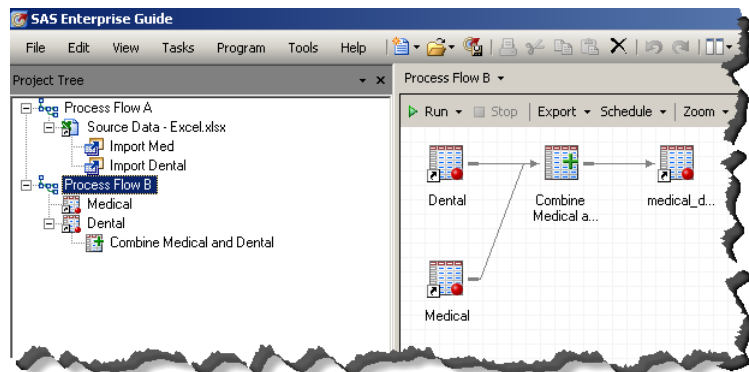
SAS Enterprise Guide

File Edit View Tasks Program Tools Help

Project Tree

Process Flow A
Source Data - Excel.xlsx
Import Med
Import Dental
Process Flow B
Medical
Dental
Combine Medical and Dental

Process Flow B

Run Stop Export Schedule Zoom

Dental

Combine Medical a...

medical_d...

Medical